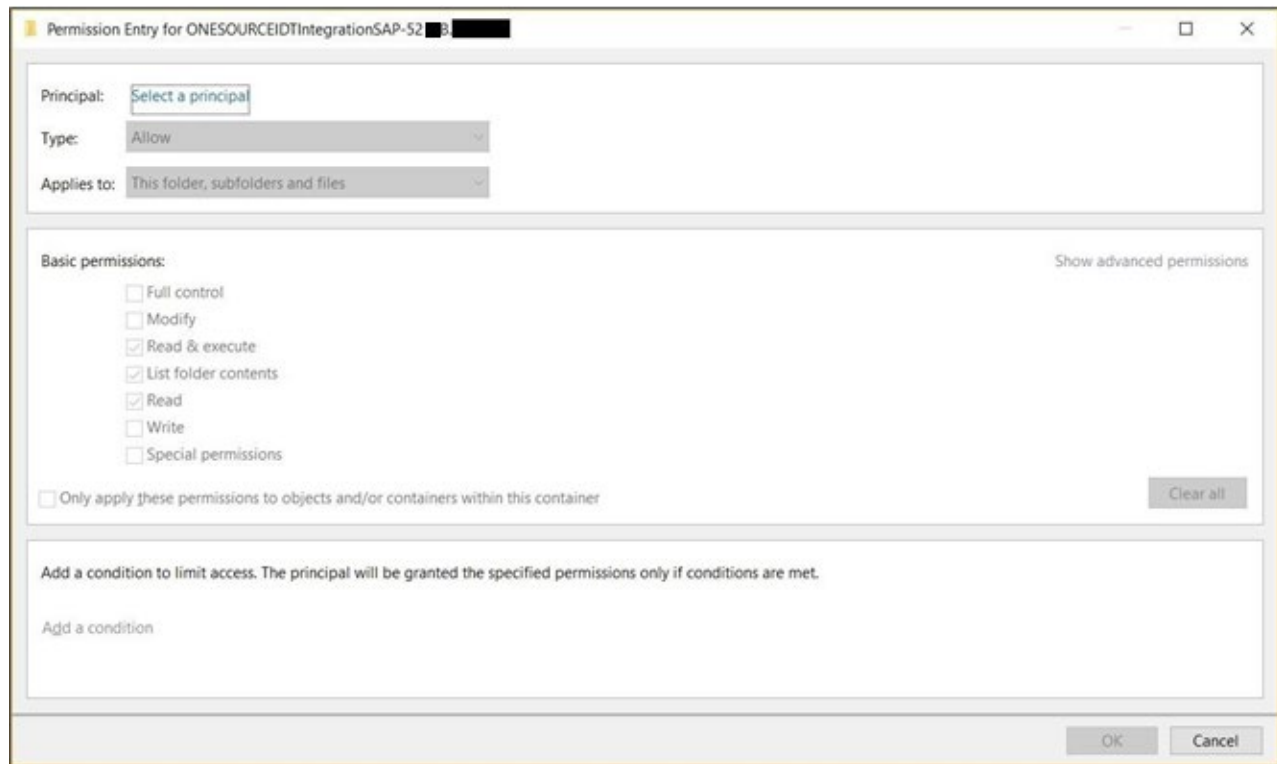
Permission Entry for ONESOURCEIDTIntegrationSAP-52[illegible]B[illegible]

Principal: Select a principal

Type: Allow

Applies to: This folder, subfolders and files

Basic permissions:

Show advanced permissions

Full control

Modify

Read & execute

List folder contents

Read

Write

Special permissions

Only apply these permissions to objects and/or containers within this container

Clear all

Add a condition to limit access. The principal will be granted the specified permissions only if conditions are met.

Add a condition

OK

Cancel